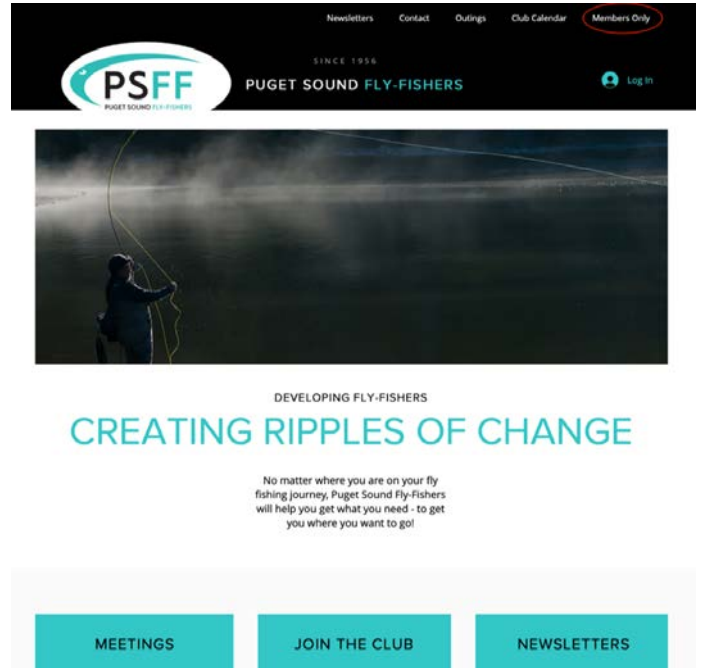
Newsletters Contact Outings Club Calendar Members Only

PSFF
PUGET SOUND FLY-FISHERS

SINCE 1956
PUGET SOUND FLY-FISHERS

Log In

DEVELOPING FLY-FISHERS

CREATING RIPPLES OF CHANGE

No matter where you are on your fly fishing journey, Puget Sound Fly-Fishers will help you get what you need - to get you where you want to go!

MEETINGS

JOIN THE CLUB

NEWSLETTERS